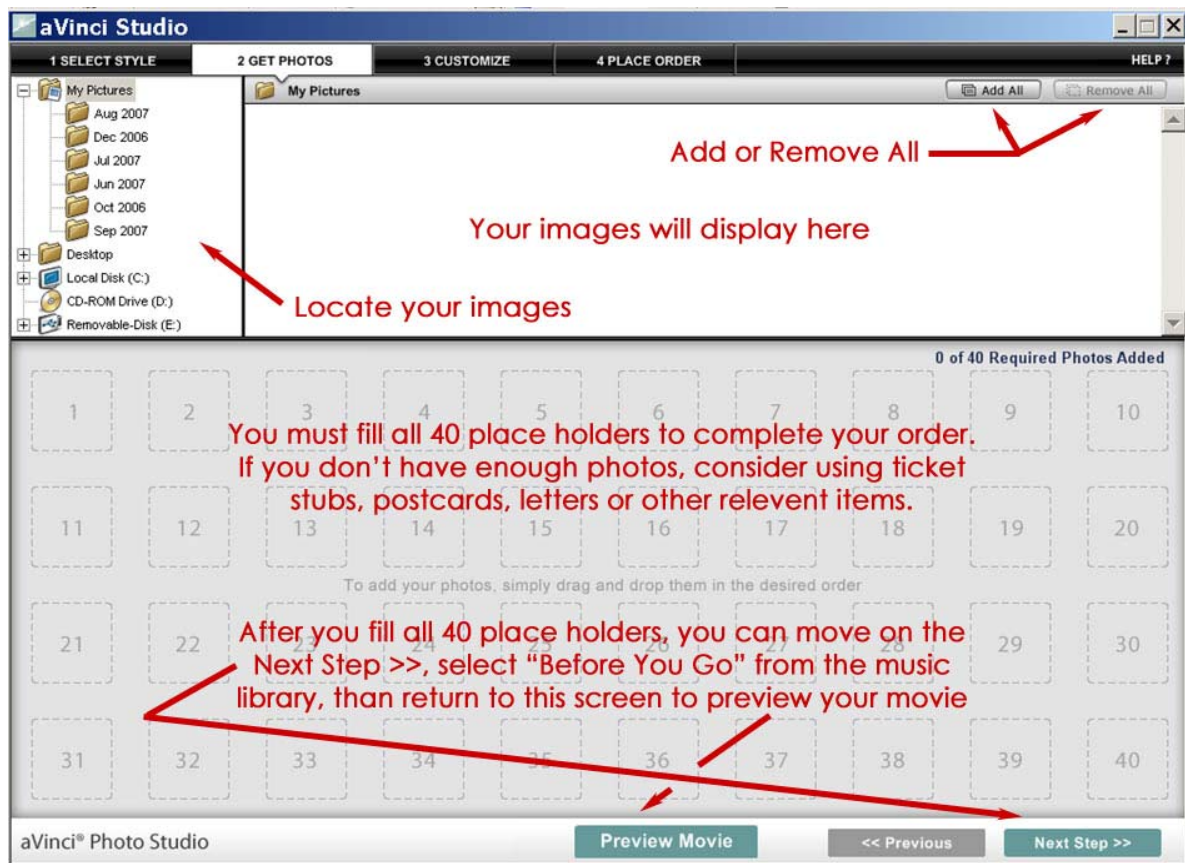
aVinci Studio

1 SELECT STYLE
2 GET PHOTOS
3 CUSTOMIZE
4 PLACE ORDER
HELP ?

My Pictures
Aug 2007
Dec 2006
Jul 2007
Jun 2007
Oct 2006
Sep 2007
Desktop
Local Disk (C:)
CD-ROM Drive (D:)
Removable-Disk (E:)

My Pictures
Add All
Remove All

Add or Remove All

Your images will display here

Locate your images

0 of 40 Required Photos Added

| 1 | 2 | 3 | 4 | 5 | 6 | 7 | 8 | 9 | 10 |
|---|---|---|---|---|---|---|---|---|---|
| 11 | 12 | 13 | 14 | 15 | 16 | 17 | 18 | 19 | 20 |
| 21 | 22 | 23 | 24 | 25 | 26 | 27 | 28 | 29 | 30 |
| 31 | 32 | 33 | 34 | 35 | 36 | 37 | 38 | 39 | 40 |

You must fill all 40 place holders to complete your order. If you don't have enough photos, consider using ticket stubs, postcards, letters or other relevent items.

To add your photos, simply drag and drop them in the desired order

After you fill all 40 place holders, you can move on the Next Step >>, select "Before You Go" from the music library, than return to this screen to preview your movie

aVinci® Photo Studio
Preview Movie
<< Previous
Next Step >>